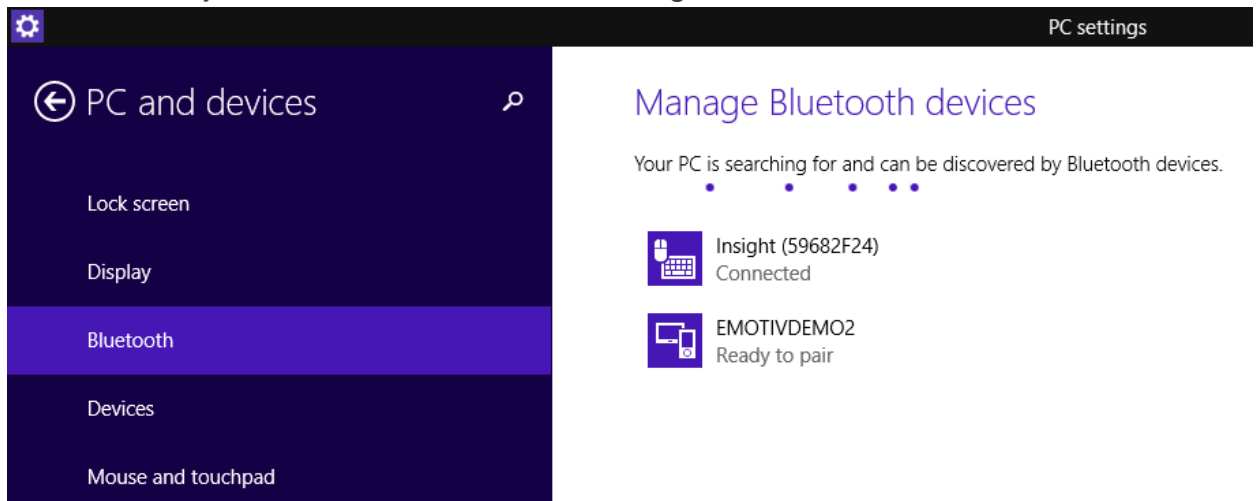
PC settings

PC and devices

Lock screen

Display

Bluetooth

Devices

Mouse and touchpad

Manage Bluetooth devices

Your PC is searching for and can be discovered by Bluetooth devices.

Insight (59682F24)
Connected

EMOTIVDEMO2
Ready to pair